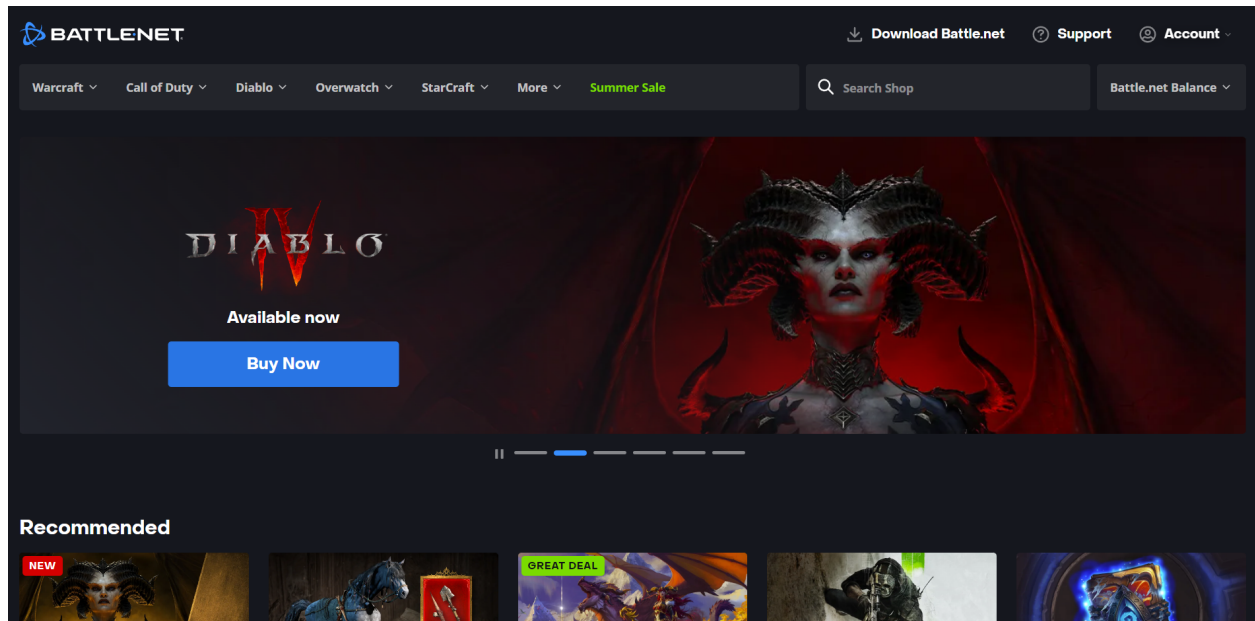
BATTLENET

Download Battle.net Support Account

Warcraft Call of Duty Diablo Overwatch StarCraft More Summer Sale

Search Shop

Battle.net Balance

DIABLO IV

Available now

Buy Now

Recommended

NEW

GREAT DEAL